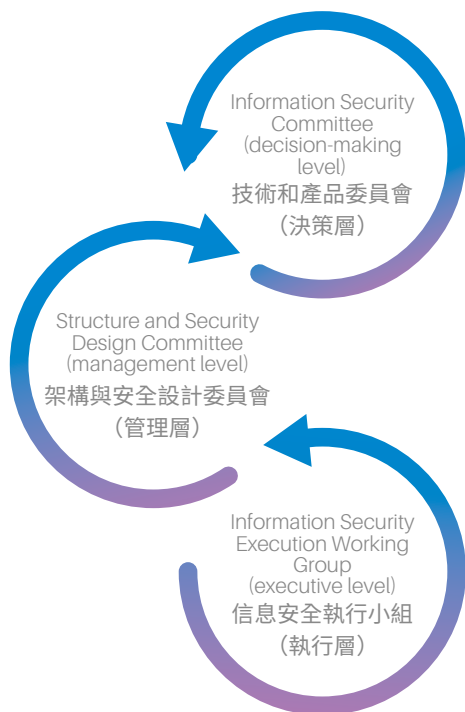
Information Security Committee (decision-making level)
技術和產品委員會
(決策層)

Structure and Security Design Committee (management level)
架構與安全設計委員會
(管理層)

Information Security Execution Working Group (executive level)
信息安全執行小組
(執行層)